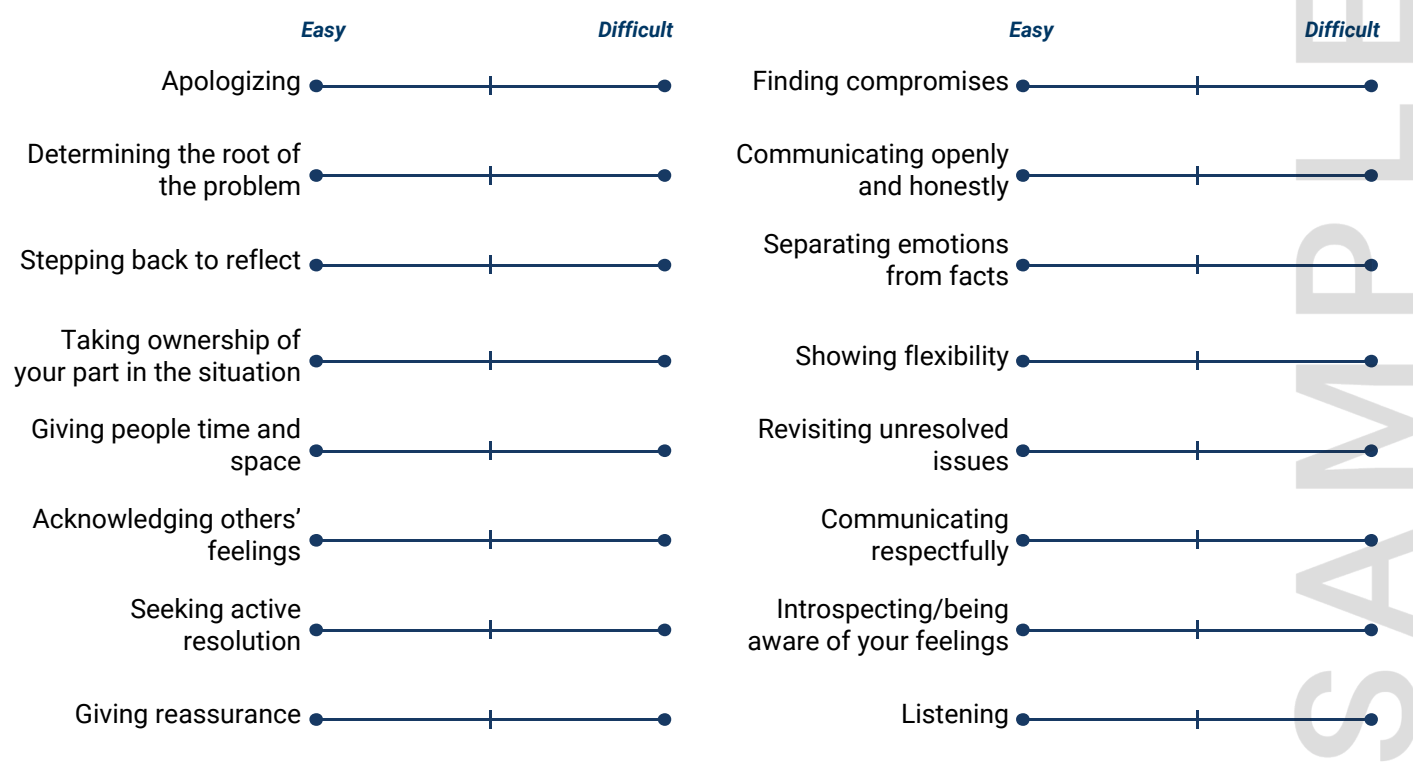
Easy Difficult

Apologizing

Determining the root of the problem

Stepping back to reflect

Taking ownership of your part in the situation

Giving people time and space

Acknowledging others' feelings

Seeking active resolution

Giving reassurance

Easy Difficult

Finding compromises

Communicating openly and honestly

Separating emotions from facts

Showing flexibility

Revisiting unresolved issues

Communicating respectfully

Introspecting/being aware of your feelings

Listening

SAMPLE